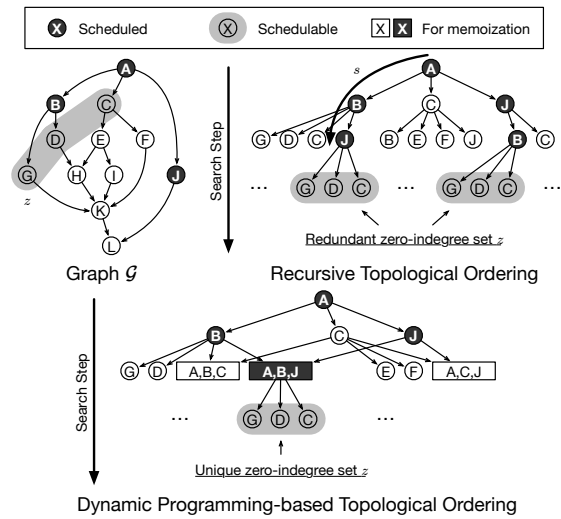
X Scheduled X Schedulable X X For memoization

A B C D E F G H I J K L

z

Graph $\mathcal{G}$

Search Step

s

A B C J G D C J B E F J B C G D C G D C

...

...

...

Redundant zero-indegree set $z$

Recursive Topological Ordering

Search Step

A B C J G D A,B,C A,B,J E F A,C,J

G D C

...

...

Unique zero-indegree set $z$

Dynamic Programming-based Topological Ordering